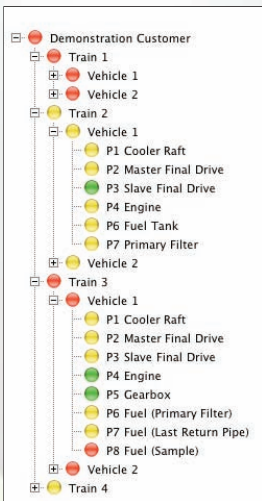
Demonstration Customer
Train 1
Vehicle 1
Vehicle 2
Train 2
Vehicle 1
P1 Cooler Raft
P2 Master Final Drive
P3 Slave Final Drive
P4 Engine
P6 Fuel Tank
P7 Primary Filter
Vehicle 2
Train 3
Vehicle 1
P1 Cooler Raft
P2 Master Final Drive
P3 Slave Final Drive
P4 Engine
P5 Gearbox
P6 Fuel (Primary Filter)
P7 Fuel (Last Return Pipe)
P8 Fuel (Sample)
Vehicle 2
Train 4